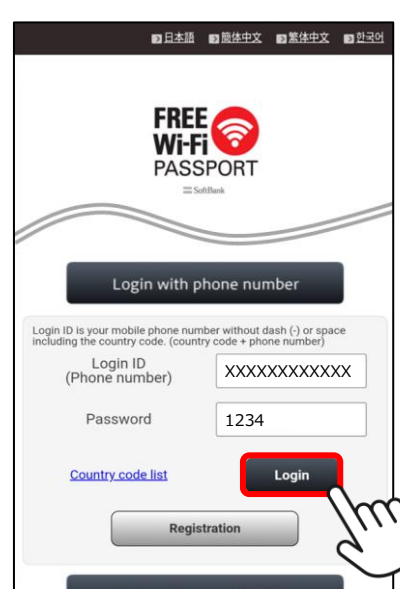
日本語 簡体中文 繁体中文 한국어

FREE Wi-Fi PASSPORT
SoftBank

Login with phone number

Login ID is your mobile phone number without dash (-) or space including the country code. (country code + phone number)

Login ID (Phone number) XXXXXXXXXXXX

Password 1234

Country code list

Login

Registration